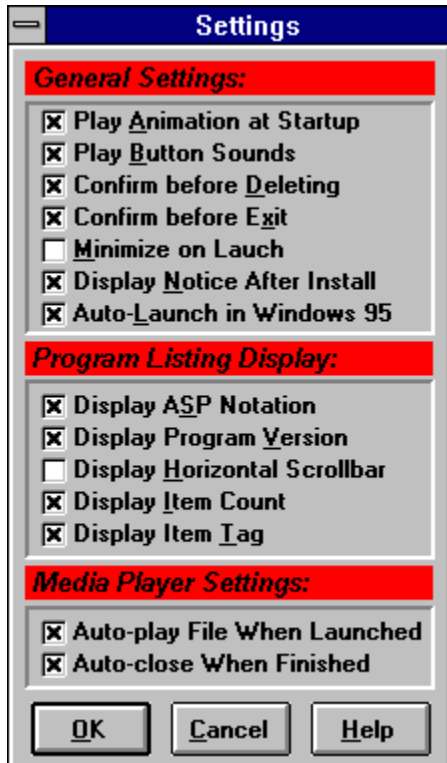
Settings

General Settings:

☒ Play Animation at Startup
☒ Play Button Sounds
☒ Confirm before Deleting
☒ Confirm before Exit
☐ Minimize on Lauch
☒ Display Notice After Install
☒ Auto-Launch in Windows 95

Program Listing Display:

☒ Display ASP Notation
☒ Display Program Version
☐ Display Horizontal Scrollbar
☒ Display Item Count
☒ Display Item Tag

Media Player Settings:

☒ Auto-play File When Launched
☒ Auto-close When Finished

OK Cancel Help